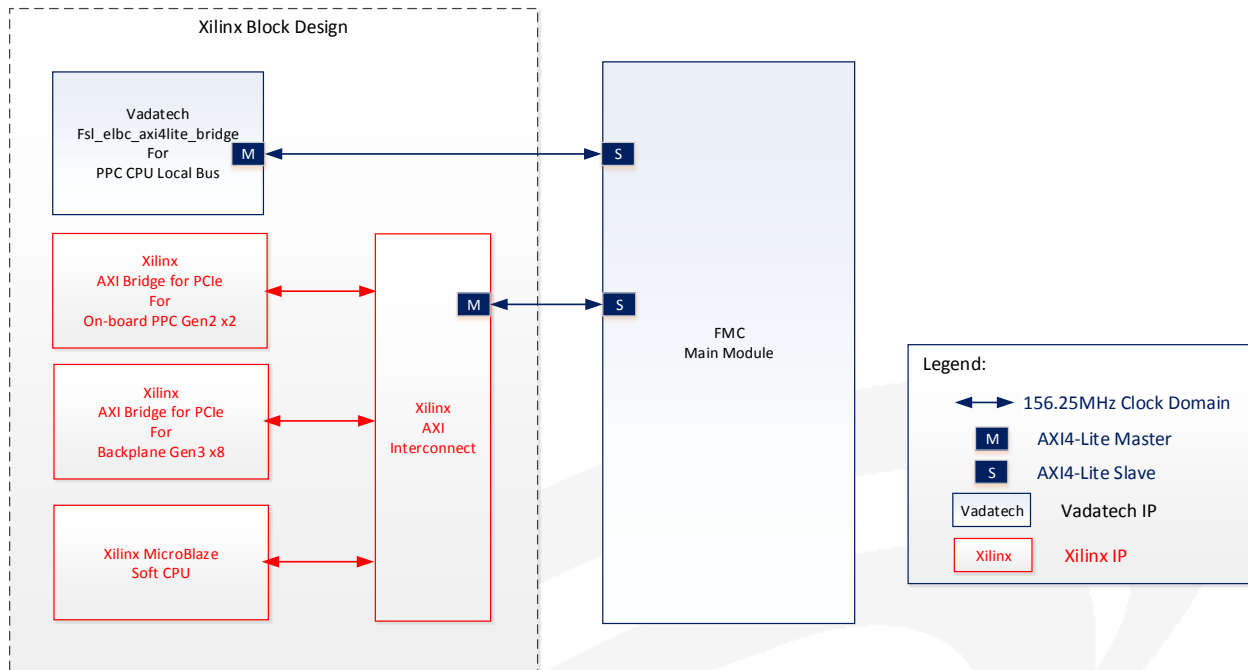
Xilinx Block Design

Vadatech
Fsl_elbc_axi4lite_bridge
For
PPC CPU Local Bus

M

S

Xilinx
AXI Bridge for PCIe
For
On-board PPC Gen2 x2

M

S

Xilinx
AXI Bridge for PCIe
For
Backplane Gen3 x8

Xilinx
AXI
Interconnect

Xilinx MicroBlaze
Soft CPU

FMC
Main Module

Legend:
156.25MHz Clock Domain
M AXI4-Lite Master
S AXI4-Lite Slave
Vadatech Vadatech IP
Xilinx Xilinx IP